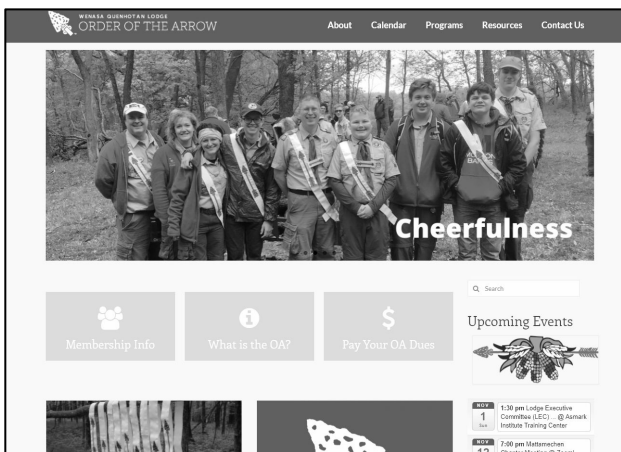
WENASA QUENHOTAN LODGE
ORDER OF THE ARROW

About Calendar Programs Resources Contact Us

Cheerfulness

Membership Info

What is the OA?

Pay Your OA Dues

Search

Upcoming Events

NOV 1 Sun 1:30 pm Lodge Executive Committee (LEC) ... @ Asmark Institute Training Center

NOV 12 7:00 pm Mattemechen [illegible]